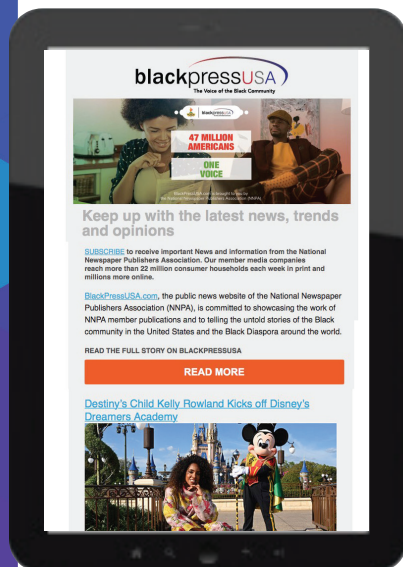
blackpressUSA
The Voice of the Black Community

blackpressUSA

47 MILLION AMERICANS

ONE VOICE

BlackPressUSA.com is brought to you by the National Newspaper Publishers Association (NNPA)

Keep up with the latest news, trends and opinions

SUBSCRIBE to receive important News and information from the National Newspaper Publishers Association. Our member media companies reach more than 22 million consumer households each week in print and millions more online.

BlackPressUSA.com, the public news website of the National Newspaper Publishers Association (NNPA), is committed to showcasing the work of NNPA member publications and to telling the untold stories of the Black community in the United States and the Black Diaspora around the world.

READ THE FULL STORY ON BLACKPRESSUSA

READ MORE

Destiny's Child Kelly Rowland Kicks off Disney's Dreamers Academy